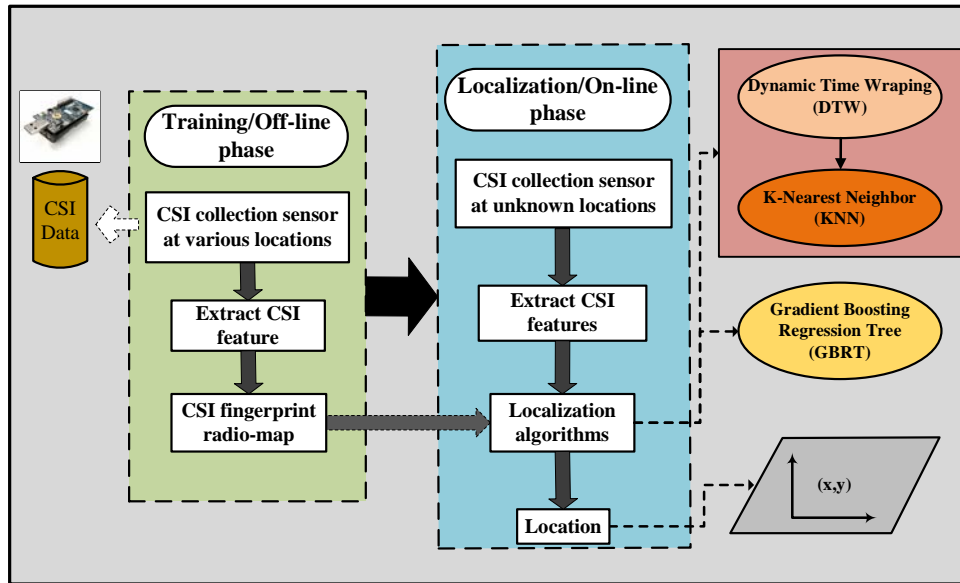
CSI Data

Training/Off-line phase

CSI collection sensor at various locations

Extract CSI feature

CSI fingerprint radio-map

Localization/On-line phase

CSI collection sensor at unknown locations

Extract CSI features

Localization algorithms

Location

Dynamic Time Wraping (DTW)

K-Nearest Neighbor (KNN)

Gradient Boosting Regression Tree (GBRT)

(x,y)